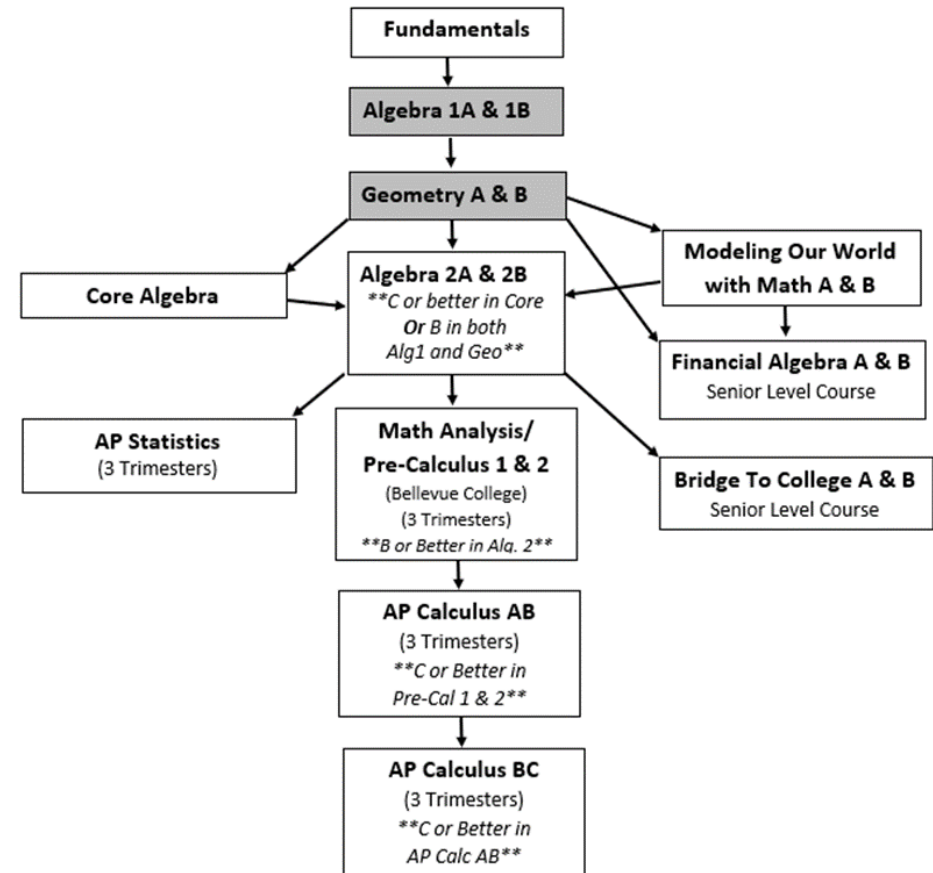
Fundamentals

Algebra 1A & 1B

Geometry A & B

Core Algebra

Algebra 2A & 2B
**C or better in Core Or B in both Alg1 and Geo**

Modeling Our World with Math A & B

Financial Algebra A & B
Senior Level Course

AP Statistics
(3 Trimesters)

Math Analysis/ Pre-Calculus 1 & 2
(Bellevue College)
(3 Trimesters)
**B or Better in Alg. 2**

Bridge To College A & B
Senior Level Course

AP Calculus AB
(3 Trimesters)
**C or Better in Pre-Cal 1 & 2**

AP Calculus BC
(3 Trimesters)
**C or Better in AP Calc AB**